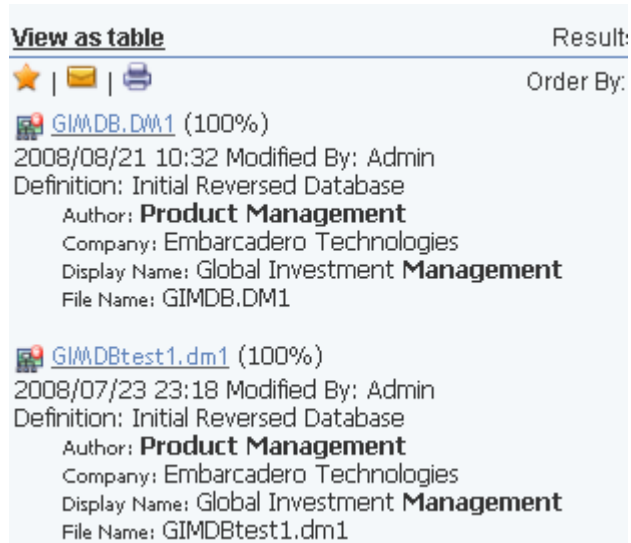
View as table

Results

| |

Order By:

GIMDB.DM1 (100%)
2008/08/21 10:32 Modified By: Admin
Definition: Initial Reversed Database
Author: **Product Management**
Company: Embarcadero Technologies
Display Name: Global Investment **Management**
File Name: GIMDB.DM1

GIMDBtest1.dm1 (100%)
2008/07/23 23:18 Modified By: Admin
Definition: Initial Reversed Database
Author: **Product Management**
Company: Embarcadero Technologies
Display Name: Global Investment **Management**
File Name: GIMDBtest1.dm1